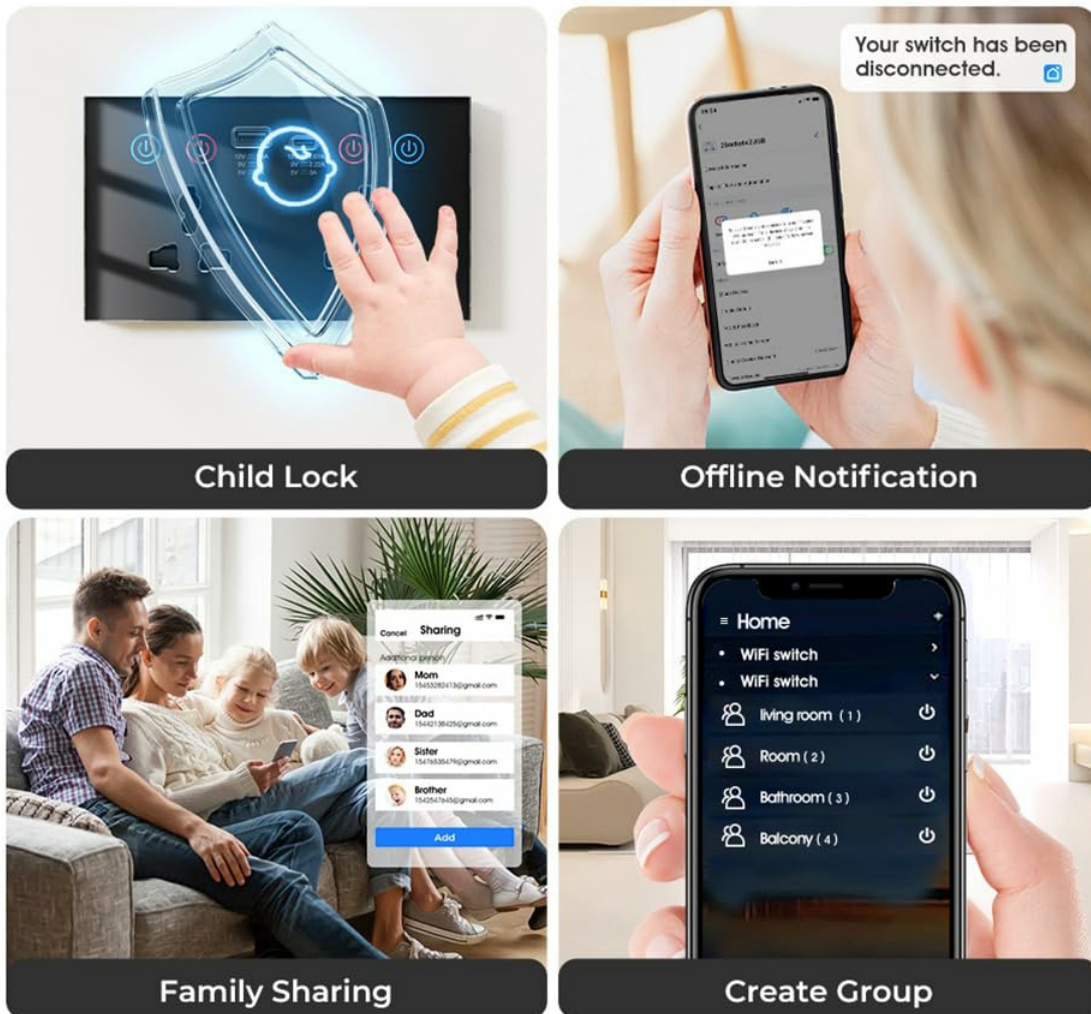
Child Lock

Your switch has been disconnected.

Offline Notification

Cancel Sharing

Additional person

Mom
15453282413@gmail.com

Dad
15442138425@gmail.com

Sister
15476535479@gmail.com

Brother
15425476458@gmail.com

Add

Family Sharing

≡ Home

• WiFi switch

• WiFi switch

living room ( 1 )

Room ( 2 )

Bathroom ( 3 )

Balcony ( 4 )

Create Group